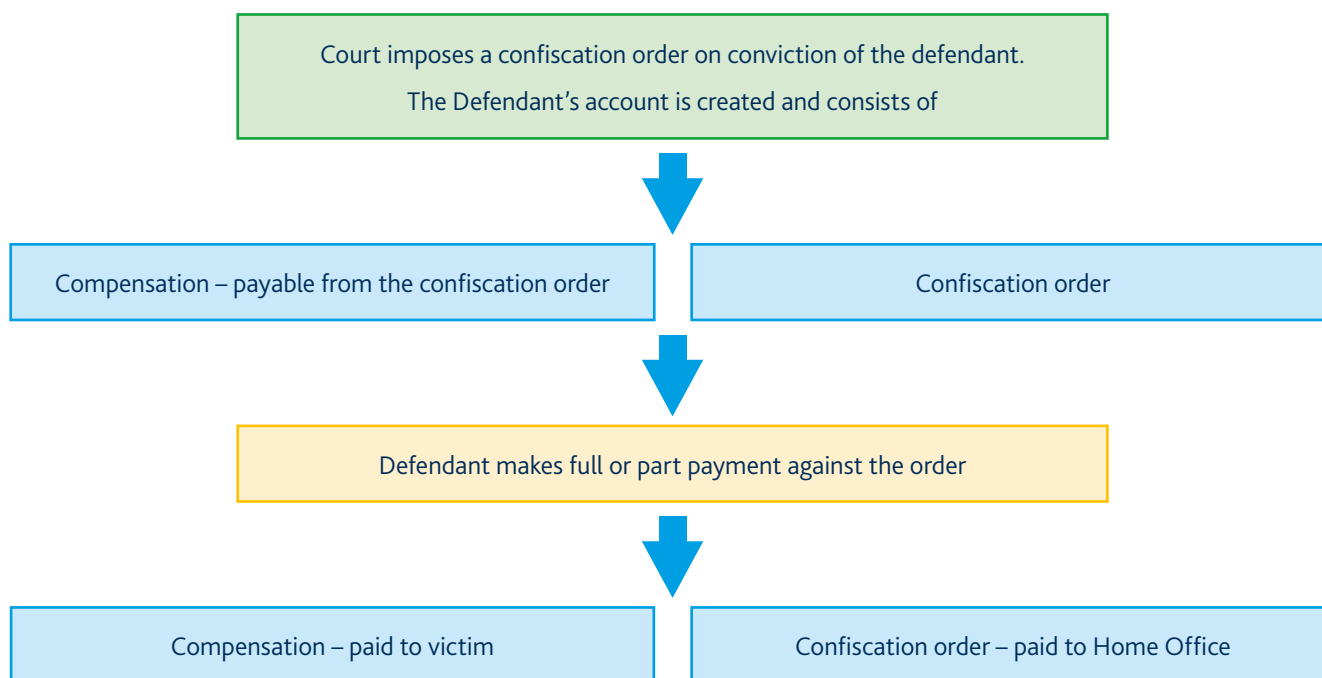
Court imposes a confiscation order on conviction of the defendant.

The Defendant’s account is created and consists of

Compensation – payable from the confiscation order

Confiscation order

Defendant makes full or part payment against the order

Compensation – paid to victim

Confiscation order – paid to Home Office